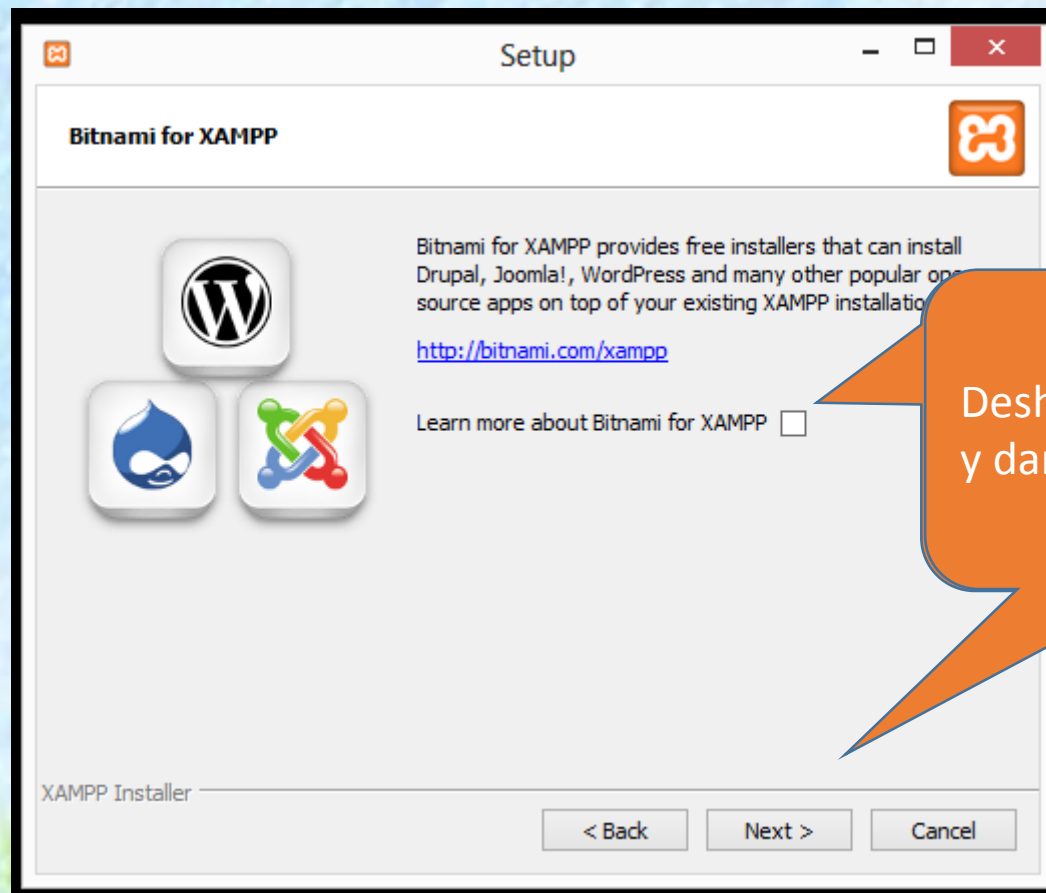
Setup

Bitnami for XAMPP

Bitnami for XAMPP provides free installers that can install Drupal, Joomla!, WordPress and many other popular ope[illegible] source apps on top of your existing XAMPP installatio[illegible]

http://bitnami.com/xampp

Learn more about Bitnami for XAMPP

Desh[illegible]
y da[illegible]

XAMPP Installer

< Back

Next >

Cancel